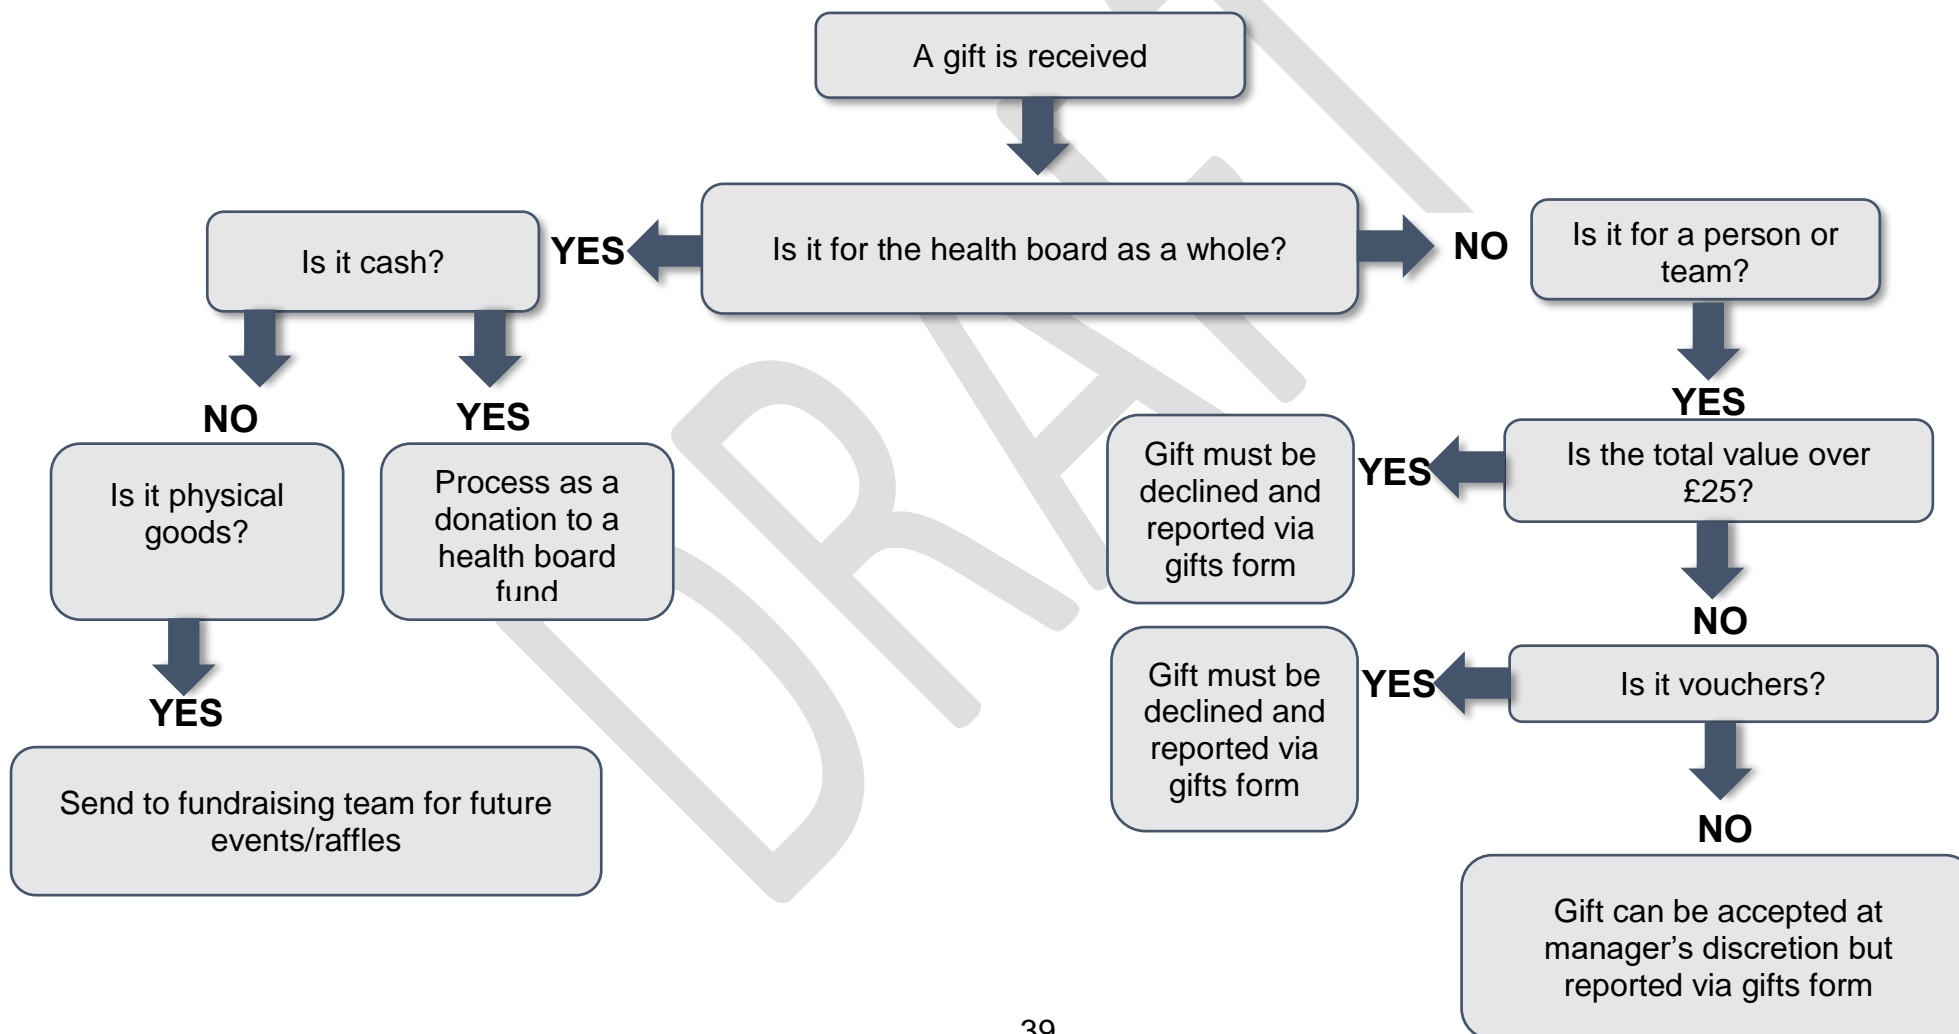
DRAFT

A gift is received

Is it for the health board as a whole?

YES

Is it cash?

NO

Is it for a person or team?

NO

Is it physical goods?

YES

Process as a donation to a health board fund

YES

Send to fundraising team for future events/raffles

YES

Is the total value over £25?

YES

Gift must be declined and reported via gifts form

NO

Is it vouchers?

YES

Gift must be declined and reported via gifts form

NO

Gift can be accepted at manager's discretion but reported via gifts form

39